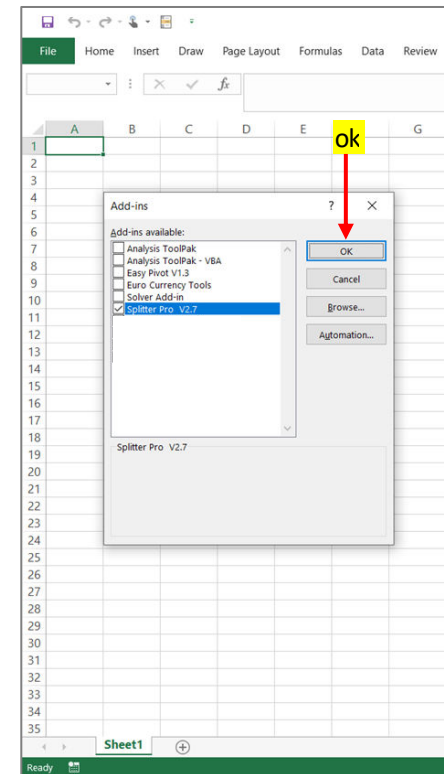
File Home Insert Draw Page Layout Formulas Data Review

$f_x$

A B C D E F G

ok

1
2
3
4
5
6
7
8
9
10
11
12
13
14
15
16
17
18
19
20
21
22
23
24
25
26
27
28
29
30
31
32
33
34
35

Add-ins ? ×

Add-ins available:

Analysis ToolPak
Analysis ToolPak - VBA
Easy Pivot V1.3
Euro Currency Tools
Solver Add-in
Splitter Pro V2.7

OK
Cancel
Browse...
Automation...

Splitter Pro V2.7

Sheet1

Ready